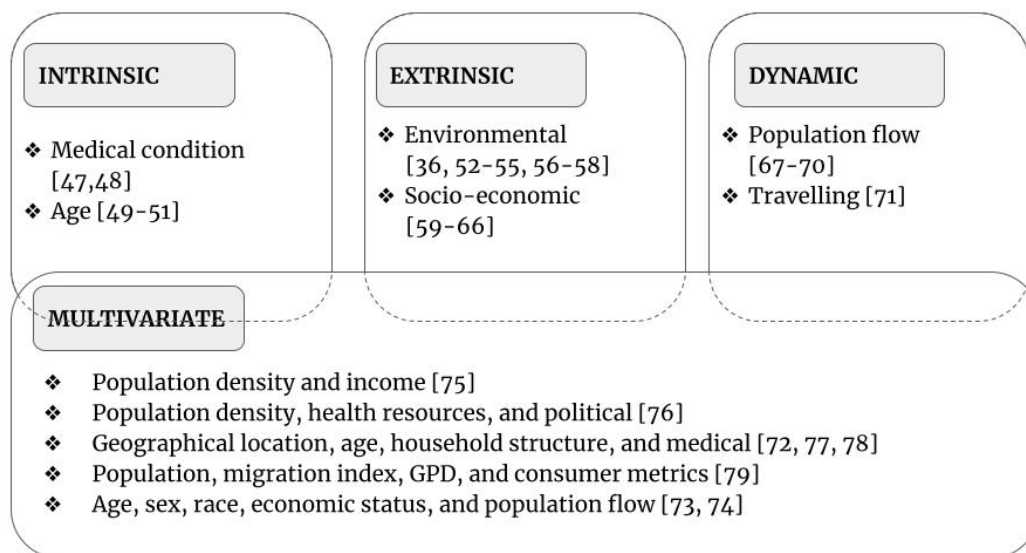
INTRINSIC

❖ Medical condition [47,48]
❖ Age [49-51]

EXTRINSIC

❖ Environmental [36, 52-55, 56-58]
❖ Socio-economic [59-66]

DYNAMIC

❖ Population flow [67-70]
❖ Travelling [71]

MULTIVARIATE

❖ Population density and income [75]
❖ Population density, health resources, and political [76]
❖ Geographical location, age, household structure, and medical [72, 77, 78]
❖ Population, migration index, GPD, and consumer metrics [79]
❖ Age, sex, race, economic status, and population flow [73, 74]